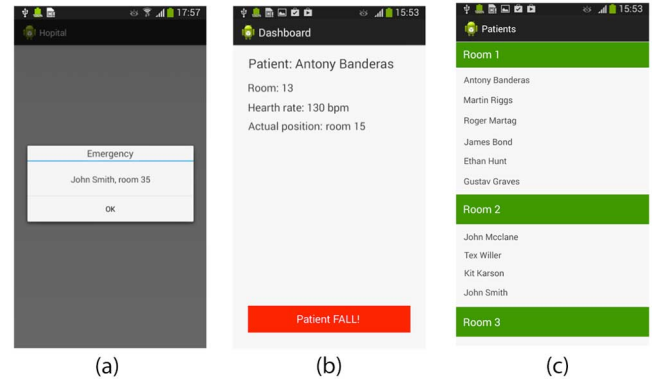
17:57
Hopital
Emergency
John Smith, room 35
OK
(a)

15:53
Dashboard
Patient: Antony Banderas
Room: 13
Hearth rate: 130 bpm
Actual position: room 15
Patient FALL!
(b)

15:53
Patients
Room 1
Antony Banderas
Martin Riggs
Roger Martag
James Bond
Ethan Hunt
Gustav Graves
Room 2
John Mcclane
Tex Willer
Kit Karson
John Smith
Room 3
(c)